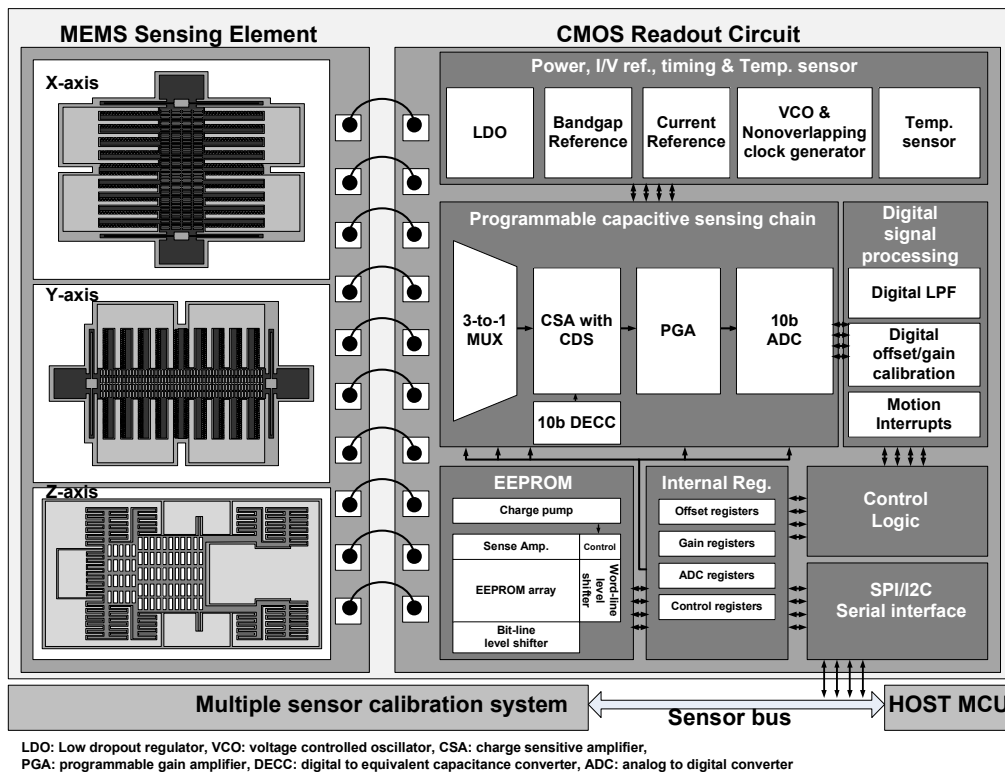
MEMS Sensing Element

CMOS Readout Circuit

X-axis

Y-axis

Z-axis

Power, I/V ref., timing & Temp. sensor

LDO

Bandgap Reference

Current Reference

VCO & Nonoverlapping clock generator

Temp. sensor

Programmable capacitive sensing chain

3-to-1 MUX

CSA with CDS

PGA

10b ADC

10b DECC

Digital signal processing

Digital LPF

Digital offset/gain calibration

Motion Interrupts

EEPROM

Charge pump

Sense Amp.

Control

EEPROM array

Word-line level shifter

Bit-line level shifter

Internal Reg.

Offset registers

Gain registers

ADC registers

Control registers

Control Logic

SPI/I2C Serial interface

Multiple sensor calibration system

Sensor bus

HOST MCU

LDO: Low dropout regulator, VCO: voltage controlled oscillator, CSA: charge sensitive amplifier,
PGA: programmable gain amplifier, DECC: digital to equivalent capacitance converter, ADC: analog to digital converter